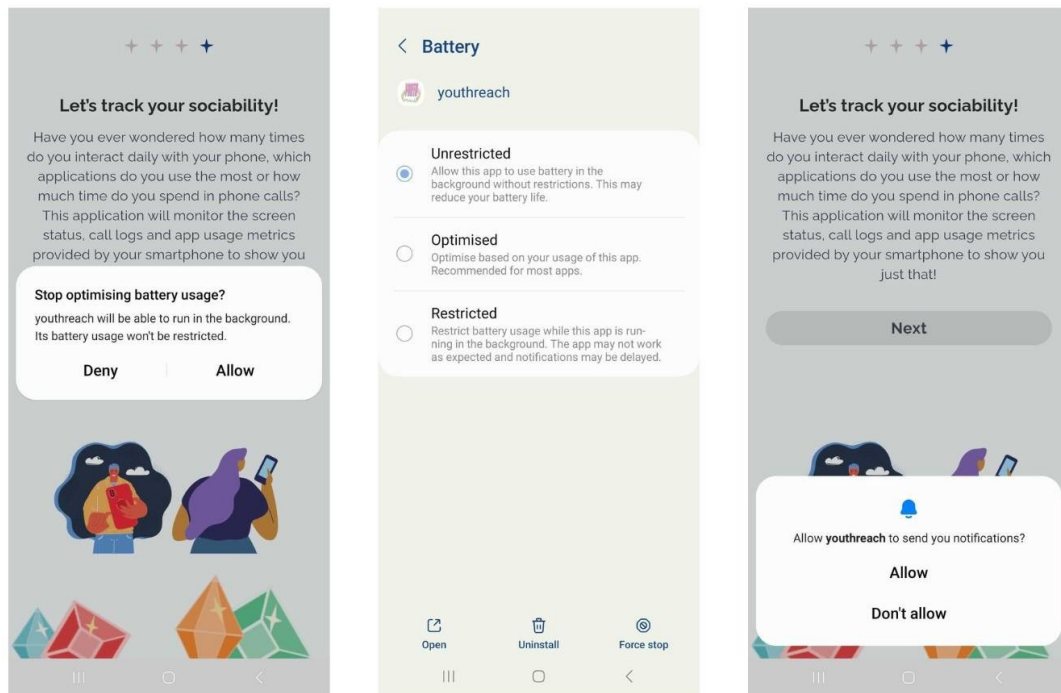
Let's track your sociability!

Have you ever wondered how many times do you interact daily with your phone, which applications do you use the most or how much time do you spend in phone calls? This application will monitor the screen status, call logs and app usage metrics provided by your smartphone to show you

Stop optimising battery usage?

youthreach will be able to run in the background. Its battery usage won't be restricted.

Deny

Allow

< Battery

youthreach

Unrestricted

Allow this app to use battery in the background without restrictions. This may reduce your battery life.

Optimised

Optimise based on your usage of this app. Recommended for most apps.

Restricted

Restrict battery usage while this app is running in the background. The app may not work as expected and notifications may be delayed.

Open

Uninstall

Force stop

Let's track your sociability!

Have you ever wondered how many times do you interact daily with your phone, which applications do you use the most or how much time do you spend in phone calls? This application will monitor the screen status, call logs and app usage metrics provided by your smartphone to show you just that!

Next

Allow **youthreach** to send you notifications?

Allow

Don't allow